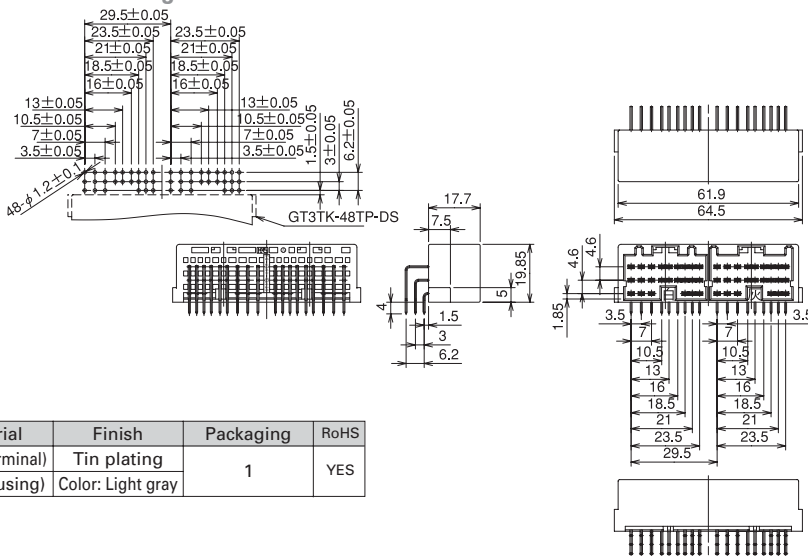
29.5±0.05
23.5±0.05
21±0.05
18.5±0.05
16±0.05
23.5±0.05
21±0.05
18.5±0.05
16±0.05
13±0.05
10.5±0.05
7±0.05
3.5±0.05
13±0.05
10.5±0.05
7±0.05
3.5±0.05
1.5±0.05
3±0.05
6.2±0.05
48-$\phi$1.2±0.1
GT3TK-48TP-DS

17.7
7.5
19.85
5
4
1.5
3
6.2

61.9
64.5
4.6
4.6
1.85
3.5
7
10.5
13
16
18.5
21
23.5
29.5
3.5
7
10.5
13
16
18.5
21
23.5

| rial | Finish | Packaging | RoHS |
|---|---|---|---|
| rminal) | Tin plating | 1 | YES |
| using) | Color: Light gray | | |